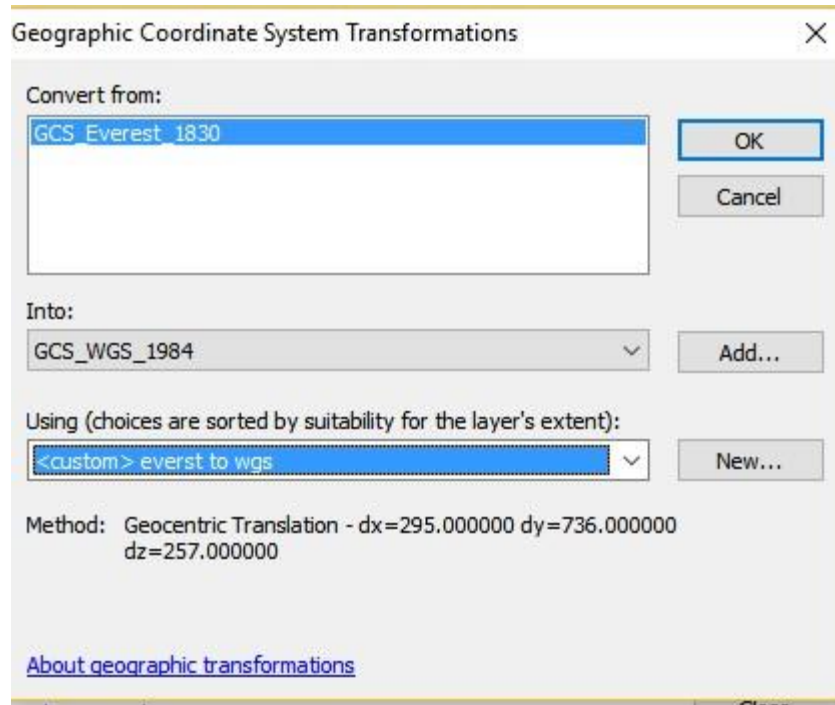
Geographic Coordinate System Transformations

×

Convert from:

GCS_Everest_1830

OK

Cancel

Into:

GCS_WGS_1984

Add...

Using (choices are sorted by suitability for the layer's extent):

<custom> everst to wgs

New...

Method: Geocentric Translation - dx=295.000000 dy=736.000000 dz=257.000000

About geographic transformations